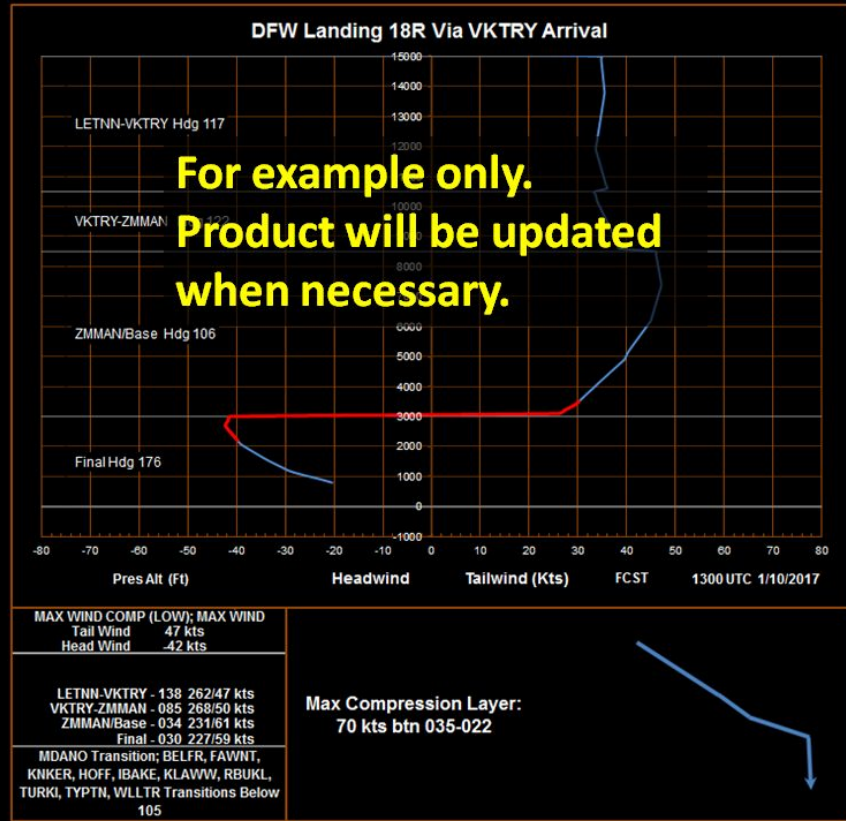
DFW Landing 18R Via VKTRY Arrival

LETNN-VKTRY Hdg 117

VKTRY-ZMMAN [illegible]122

ZMMAN/Base Hdg 106

Final Hdg 176

For example only.
Product will be updated when necessary.

15000
14000
13000
12000
11000
10000
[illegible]
8000
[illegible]
6000
5000
4000
3000
2000
1000
0
-1000

-80 -70 -60 -50 -40 -30 -20 -10 0 10 20 30 40 50 60 70 80

Pres Alt (Ft) Headwind Tailwind (Kts) FCST 1300 UTC 1/10/2017

MAX WIND COMP (LOW); MAX WIND
Tail Wind 47 kts
Head Wind -42 kts

LETNN-VKTRY - 138 262/47 kts
VKTRY-ZMMAN - 085 268/50 kts
ZMMAN/Base - 034 231/61 kts
Final - 030 227/59 kts

MDANO Transition; BELFR, FAWNT, KNKER, HOFF, IBAKE, KLAWW, RBUKL, TURKI, TYPTN, WLLTR Transitions Below 105

Max Compression Layer:
70 kts btn 035-022